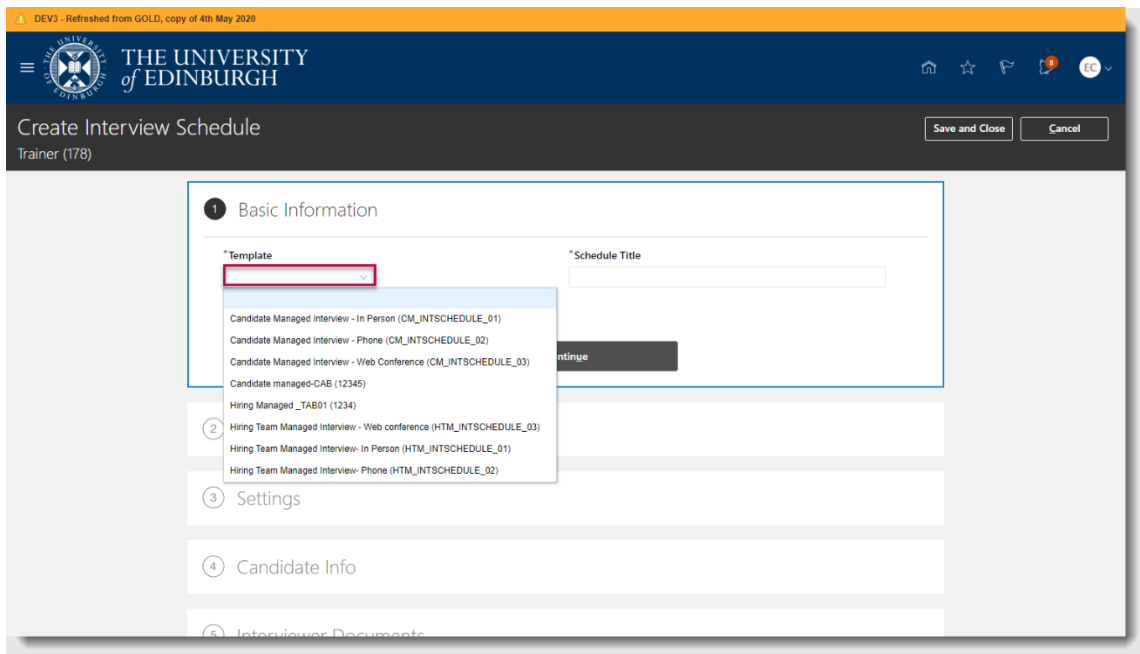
DEV3 - Refreshed from GOLD, copy of 4th May 2020

THE UNIVERSITY of EDINBURGH

EC

Create Interview Schedule
Trainer (178)

Save and Close
Cancel

1 Basic Information

*Template

*Schedule Title

Candidate Managed Interview - In Person (CM_INTSCHEDULE_01)
Candidate Managed Interview - Phone (CM_INTSCHEDULE_02)
Candidate Managed Interview - Web Conference (CM_INTSCHEDULE_03)
Candidate managed-CAB (12345)
Hiring Managed _TAB01 (1234)
Hiring Team Managed Interview - Web conference (HTM_INTSCHEDULE_03)
Hiring Team Managed Interview- In Person (HTM_INTSCHEDULE_01)
Hiring Team Managed Interview- Phone (HTM_INTSCHEDULE_02)

ntinue

2

3 Settings

4 Candidate Info

5 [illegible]